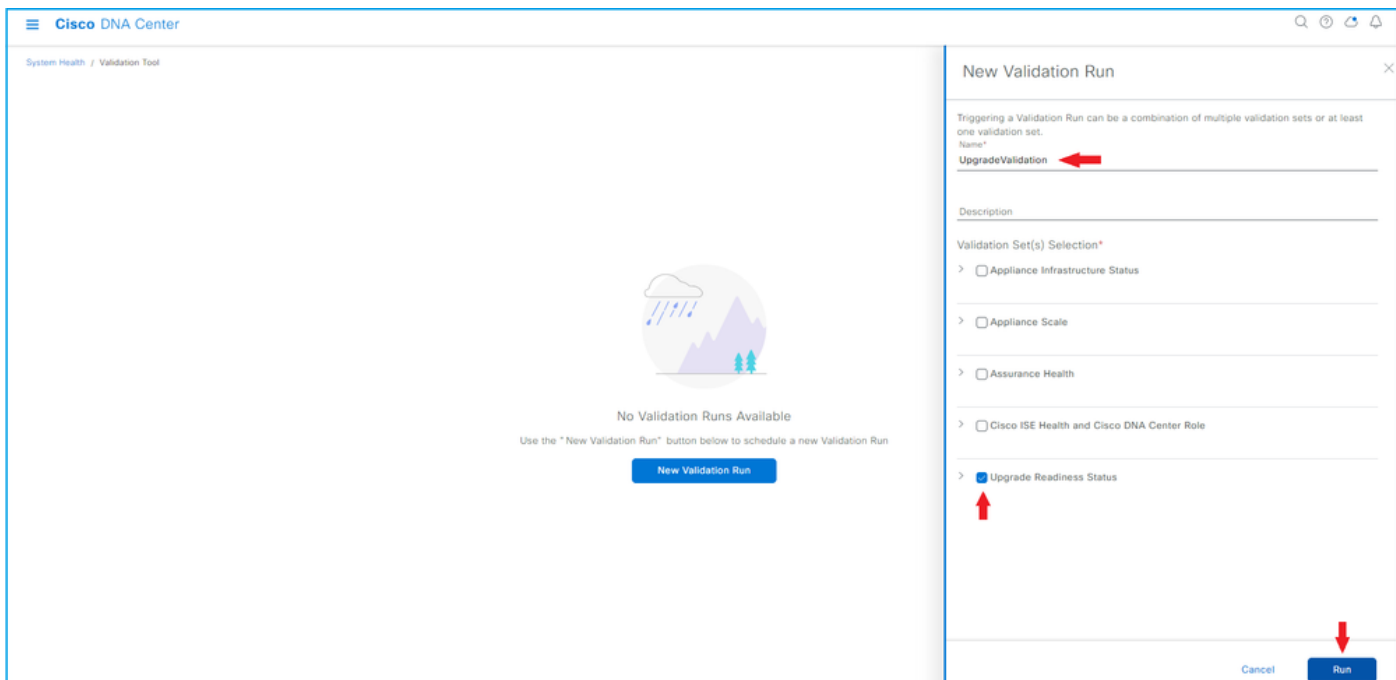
Cisco DNA Center

System Health / Validation Tool

No Validation Runs Available

Use the "New Validation Run" button below to schedule a new Validation Run

New Validation Run

New Validation Run

Triggering a Validation Run can be a combination of multiple validation sets or at least one validation set.

Name*

UpgradeValidation

Description

Validation Set(s) Selection*

Appliance Infrastructure Status

Appliance Scale

Assurance Health

Cisco ISE Health and Cisco DNA Center Role

Upgrade Readiness Status

Cancel

Run